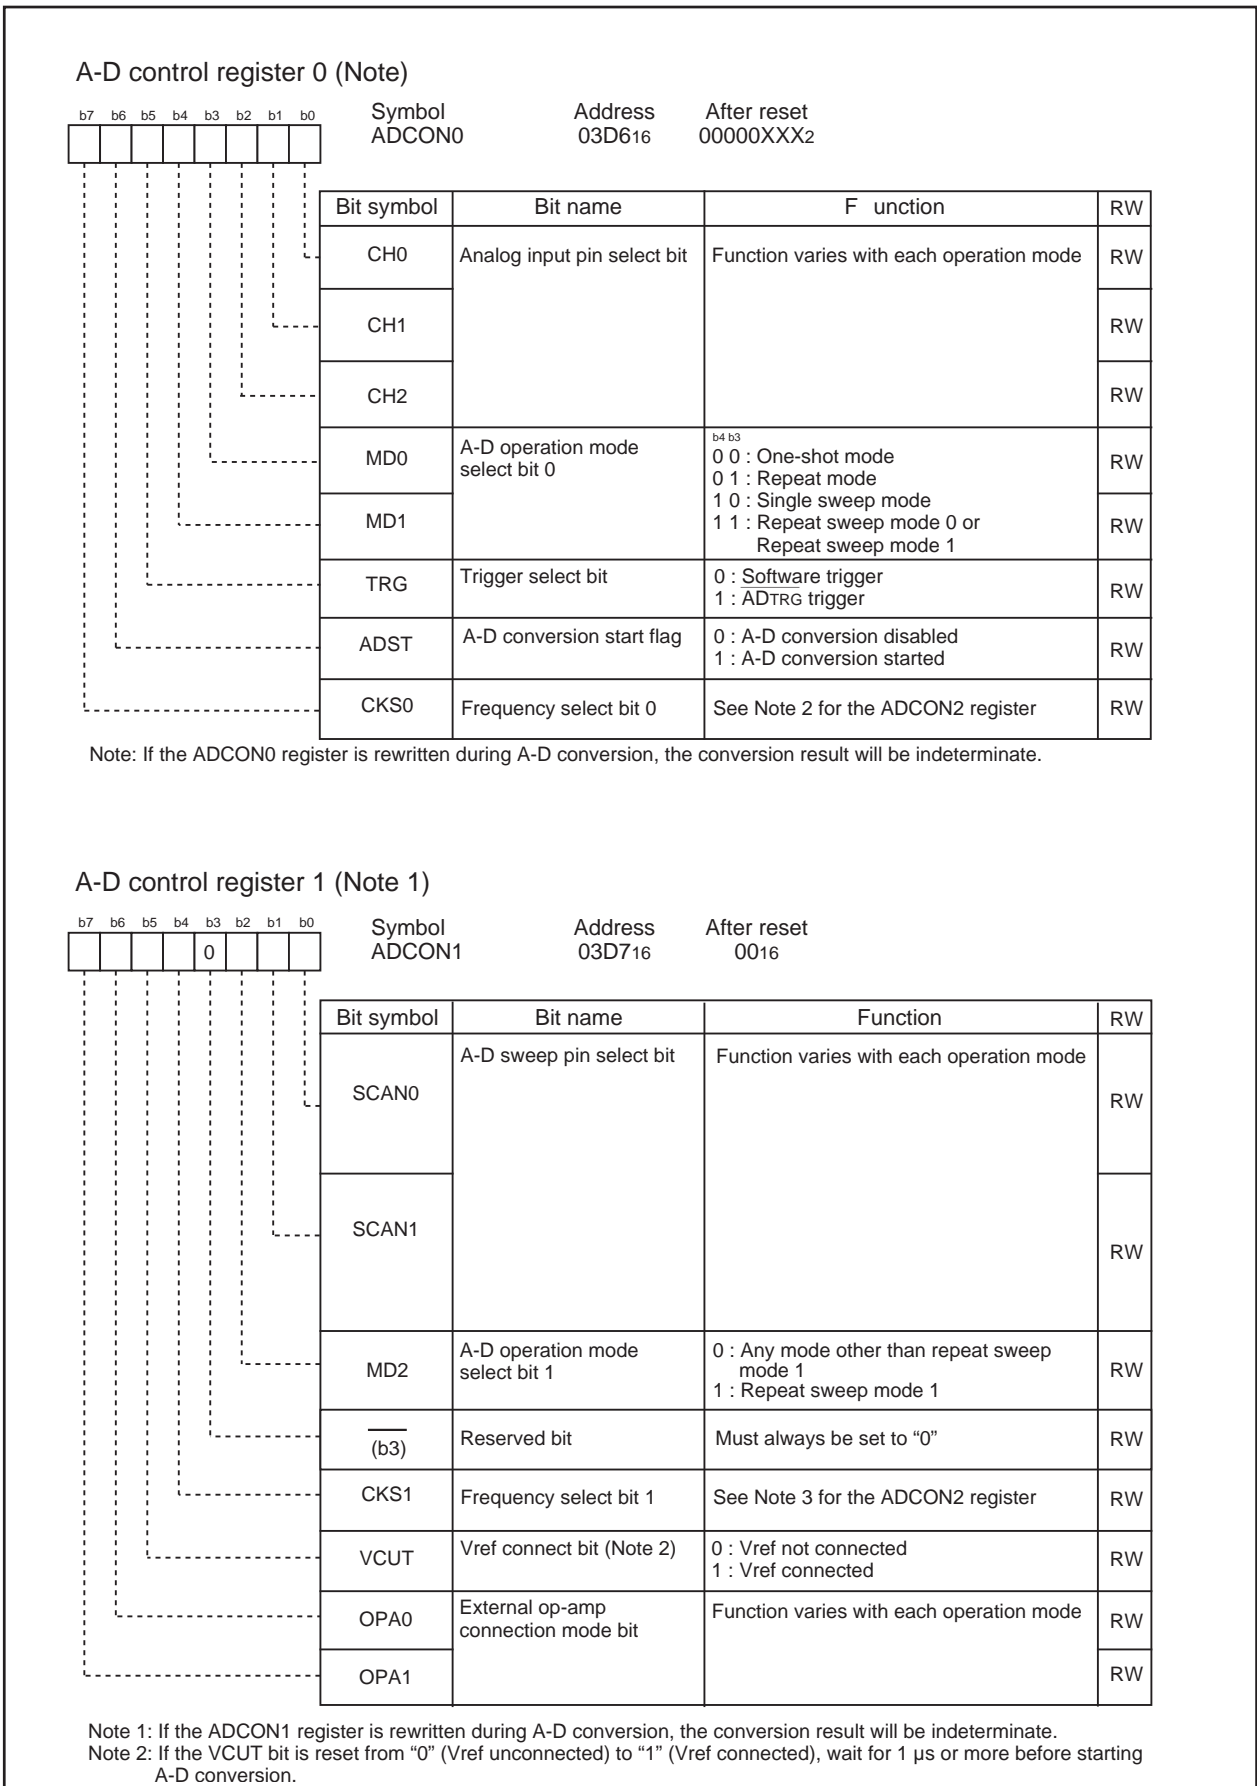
A-D control register 0 (Note)

b7 b6 b5 b4 b3 b2 b1 b0

Symbol
ADCON0

Address
03D6$_{16}$

After reset
00000XXX$_{2}$

| Bit symbol | Bit name | F unction | RW |
|---|---|---|---|
| CH0 | Analog input pin select bit | Function varies with each operation mode | RW |
| CH1 | | | RW |
| CH2 | | | RW |
| MD0 | A-D operation mode select bit 0 | b4 b3<br>0 0 : One-shot mode<br>0 1 : Repeat mode<br>1 0 : Single sweep mode<br>1 1 : Repeat sweep mode 0 or Repeat sweep mode 1 | RW |
| MD1 | | | RW |
| TRG | Trigger select bit | 0 : Software trigger<br>1 : $\overline{AD_{TRG}}$ trigger | RW |
| ADST | A-D conversion start flag | 0 : A-D conversion disabled<br>1 : A-D conversion started | RW |
| CKS0 | Frequency select bit 0 | See Note 2 for the ADCON2 register | RW |

Note: If the ADCON0 register is rewritten during A-D conversion, the conversion result will be indeterminate.

A-D control register 1 (Note 1)

b7 b6 b5 b4 b3 b2 b1 b0
0

Symbol
ADCON1

Address
03D7$_{16}$

After reset
00$_{16}$

| Bit symbol | Bit name | Function | RW |
|---|---|---|---|
| SCAN0 | A-D sweep pin select bit | Function varies with each operation mode | RW |
| SCAN1 | | | RW |
| MD2 | A-D operation mode select bit 1 | 0 : Any mode other than repeat sweep mode 1<br>1 : Repeat sweep mode 1 | RW |
| $\overline{\phantom{xx}}$ (b3) | Reserved bit | Must always be set to "0" | RW |
| CKS1 | Frequency select bit 1 | See Note 3 for the ADCON2 register | RW |
| VCUT | Vref connect bit (Note 2) | 0 : Vref not connected<br>1 : Vref connected | RW |
| OPA0 | External op-amp connection mode bit | Function varies with each operation mode | RW |
| OPA1 | | | RW |

Note 1: If the ADCON1 register is rewritten during A-D conversion, the conversion result will be indeterminate.
Note 2: If the VCUT bit is reset from "0" (Vref unconnected) to "1" (Vref connected), wait for 1 µs or more before starting A-D conversion.